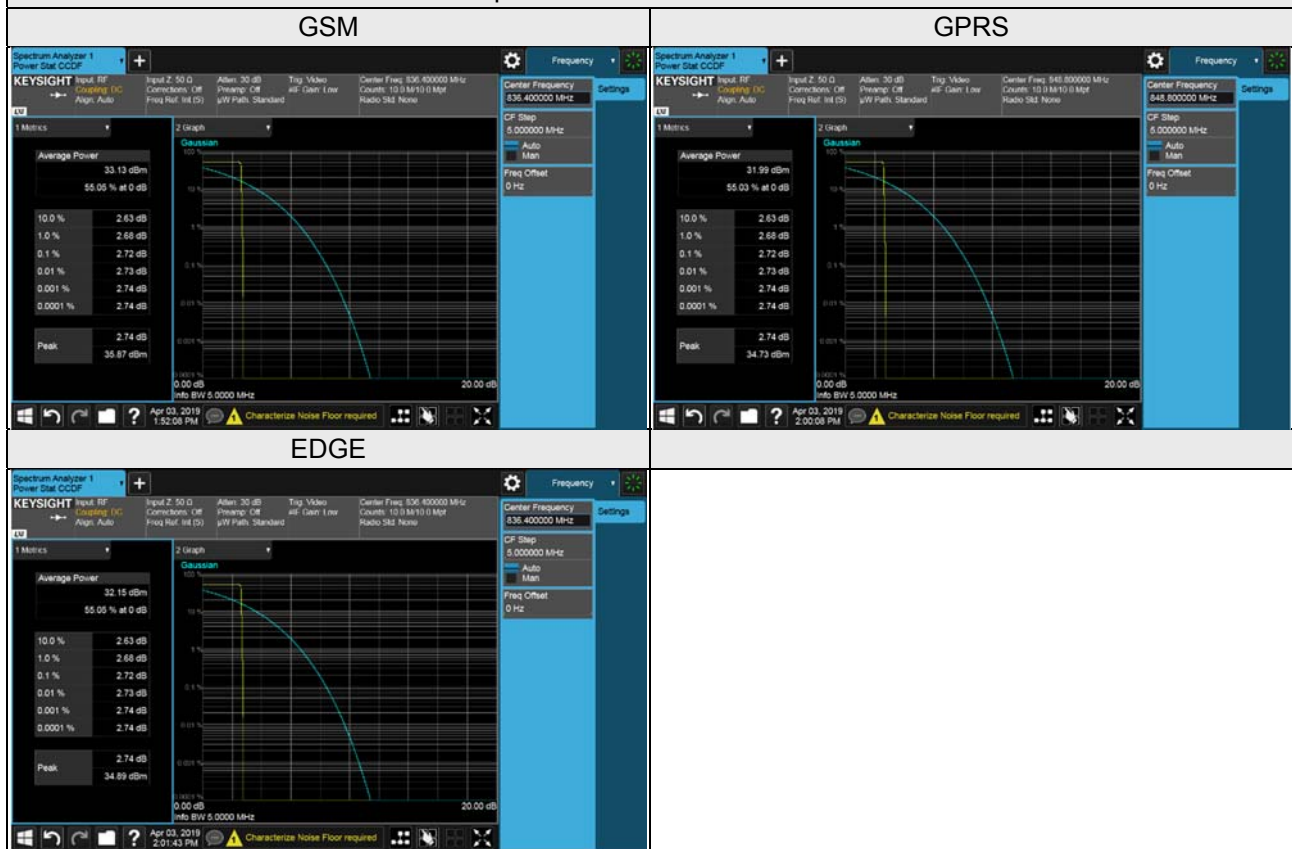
| GSM | GPRS |
|---|---|
| Spectrum Analyzer 1 Power Stat CCDF + Frequency KEYSIGHT Input: RF Coupling: DC Align: Auto Input Z: 50 Ω Corrections: Off Freq Ref: Int (S) Atten: 30 dB Preamp: Off µW Path: Standard Trig: Video #IF Gain: Low Center Freq: 836.400000 MHz Counts: 10.0 M/10.0 Mpt Radio Std: None Center Frequency 836.400000 MHz Settings 1 Metrics 2 Graph Gaussian Average Power 33.13 dBm 55.05 % at 0 dB 10.0 % 2.63 dB 1.0 % 2.68 dB 0.1 % 2.72 dB 0.01 % 2.73 dB 0.001 % 2.74 dB 0.0001 % 2.74 dB Peak 2.74 dB 35.87 dBm 0.00 dB 20.00 dB Info BW 5.0000 MHz Apr 03, 2019 1:52:08 PM Characterize Noise Floor required | Spectrum Analyzer 1 Power Stat CCDF + Frequency KEYSIGHT Input: RF Coupling: DC Align: Auto Input Z: 50 Ω Corrections: Off Freq Ref: Int (S) Atten: 30 dB Preamp: Off µW Path: Standard Trig: Video #IF Gain: Low Center Freq: 848.800000 MHz Counts: 10.0 M/10.0 Mpt Radio Std: None Center Frequency 848.800000 MHz Settings CF Step 5.000000 MHz Auto Man Freq Offset 0 Hz 1 Metrics 2 Graph Gaussian Average Power 31.99 dBm 55.03 % at 0 dB 10.0 % 2.63 dB 1.0 % 2.68 dB 0.1 % 2.72 dB 0.01 % 2.73 dB 0.001 % 2.74 dB 0.0001 % 2.74 dB Peak 2.74 dB 34.73 dBm 0.00 dB 20.00 dB Info BW 5.0000 MHz Apr 03, 2019 2:00:08 PM Characterize Noise Floor required |
| EDGE | |
| Spectrum Analyzer 1 Power Stat CCDF + Frequency KEYSIGHT Input: RF Coupling: DC Align: Auto Input Z: 50 Ω Corrections: Off Freq Ref: Int (S) Atten: 30 dB Preamp: Off µW Path: Standard Trig: Video #IF Gain: Low Center Freq: 836.400000 MHz Counts: 10.0 M/10.0 Mpt Radio Std: None Center Frequency 836.400000 MHz Settings CF Step 5.000000 MHz Auto Man Freq Offset 0 Hz 1 Metrics 2 Graph Gaussian Average Power 32.15 dBm 55.05 % at 0 dB 10.0 % 2.63 dB 1.0 % 2.68 dB 0.1 % 2.72 dB 0.01 % 2.73 dB 0.001 % 2.74 dB 0.0001 % 2.74 dB Peak 2.74 dB 34.89 dBm 0.00 dB 20.00 dB Info BW 5.0000 MHz Apr 03, 2019 2:01:43 PM Characterize Noise Floor required | |